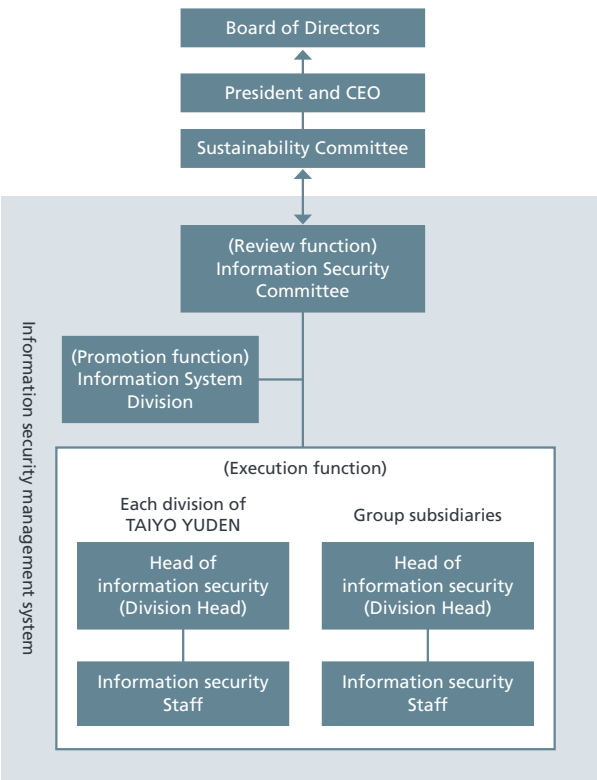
Board of Directors

President and CEO

Sustainability Committee

Information security management system

(Review function)
Information Security Committee

(Promotion function)
Information System Division

(Execution function)

Each division of TAIYO YUDEN

Head of information security (Division Head)

Information security Staff

Group subsidiaries

Head of information security (Division Head)

Information security Staff